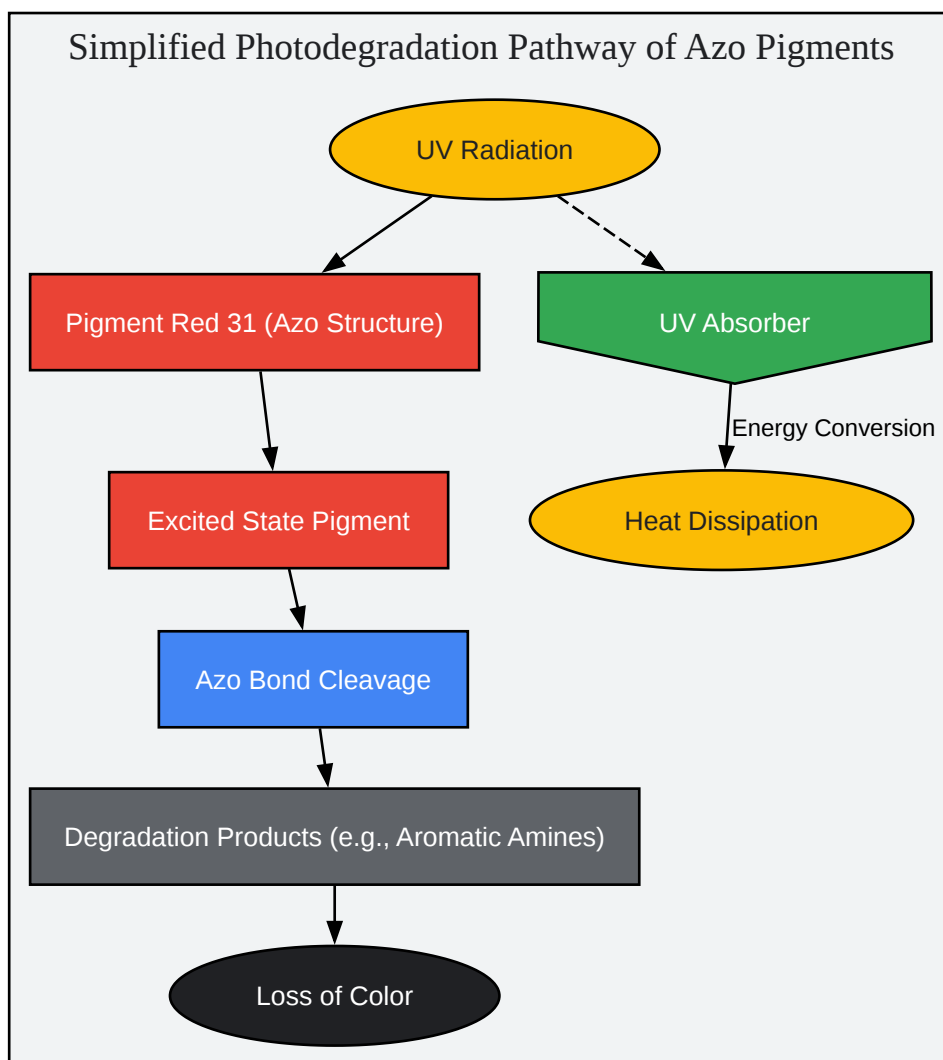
Simplified Photodegradation Pathway of Azo Pigments

UV Radiation

Pigment Red 31 (Azo Structure)

UV Absorber

Energy Conversion

Excited State Pigment

Heat Dissipation

Azo Bond Cleavage

Degradation Products (e.g., Aromatic Amines)

Loss of Color